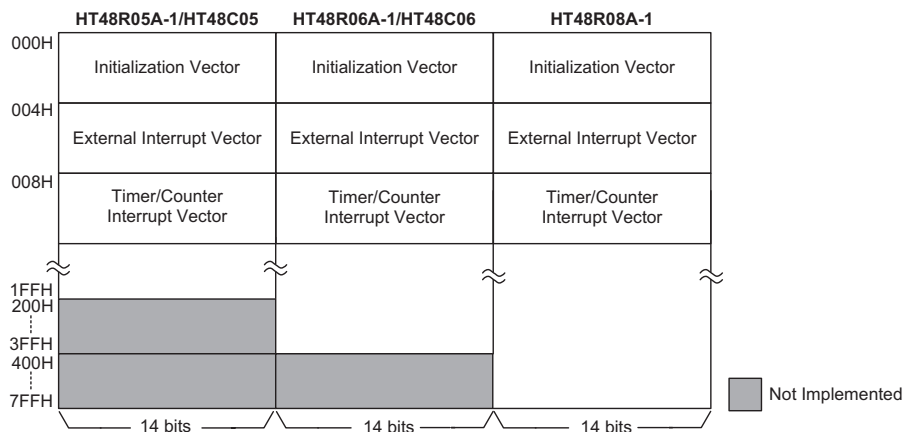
HT48R05A-1/HT48C05 HT48R06A-1/HT48C06 HT48R08A-1

000H

Initialization Vector | Initialization Vector | Initialization Vector

004H

External Interrupt Vector | External Interrupt Vector | External Interrupt Vector

008H

Timer/Counter Interrupt Vector | Timer/Counter Interrupt Vector | Timer/Counter Interrupt Vector

1FFH
200H
3FFH
400H
7FFH

14 bits 14 bits 14 bits

Not Implemented